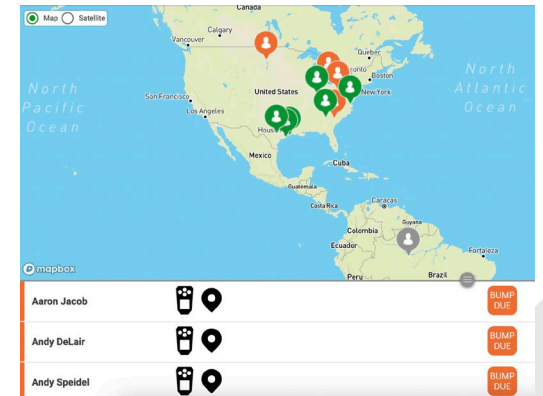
Map Satellite

Canada
Calgary
Vancouver
Quebec
Ottawa
Boston
New York
United States
San Francisco
Los Angeles
Houston
North Pacific Ocean
North Atlantic Ocean
Mexico
Cuba
Guatemala
Costa Rica
Caracas
Colombia
Ecuador
Peru
Brazil
Fortaleza
mapbox

Aaron Jacob
BUMP DUE

Andy DeLair
BUMP DUE

Andy Speidel
BUMP DUE